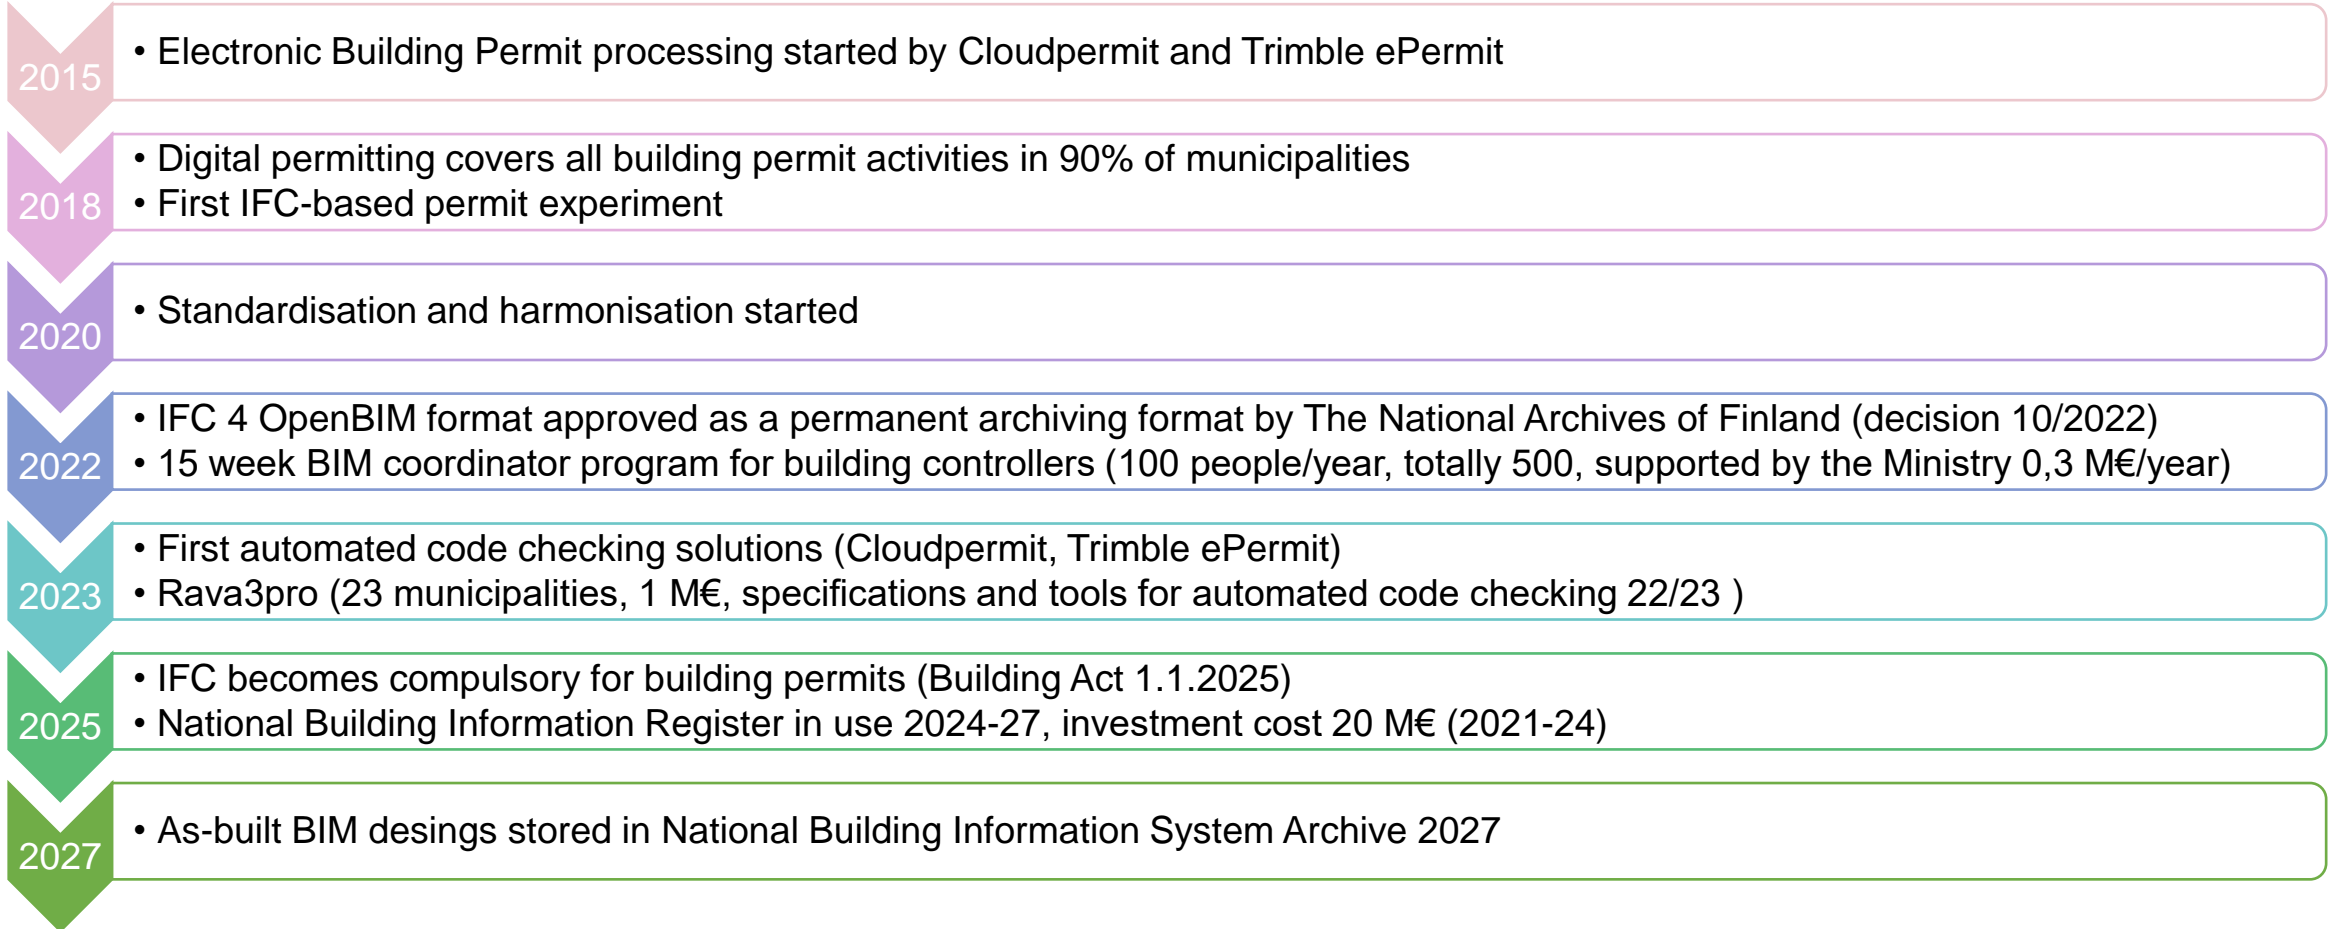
2015
• Electronic Building Permit processing started by Cloudpermit and Trimble ePermit

2018
• Digital permitting covers all building permit activities in 90% of municipalities
• First IFC-based permit experiment

2020
• Standardisation and harmonisation started

2022
• IFC 4 OpenBIM format approved as a permanent archiving format by The National Archives of Finland (decision 10/2022)
• 15 week BIM coordinator program for building controllers (100 people/year, totally 500, supported by the Ministry 0,3 M€/year)

2023
• First automated code checking solutions (Cloudpermit, Trimble ePermit)
• Rava3pro (23 municipalities, 1 M€, specifications and tools for automated code checking 22/23 )

2025
• IFC becomes compulsory for building permits (Building Act 1.1.2025)
• National Building Information Register in use 2024-27, investment cost 20 M€ (2021-24)

2027
• As-built BIM desings stored in National Building Information System Archive 2027